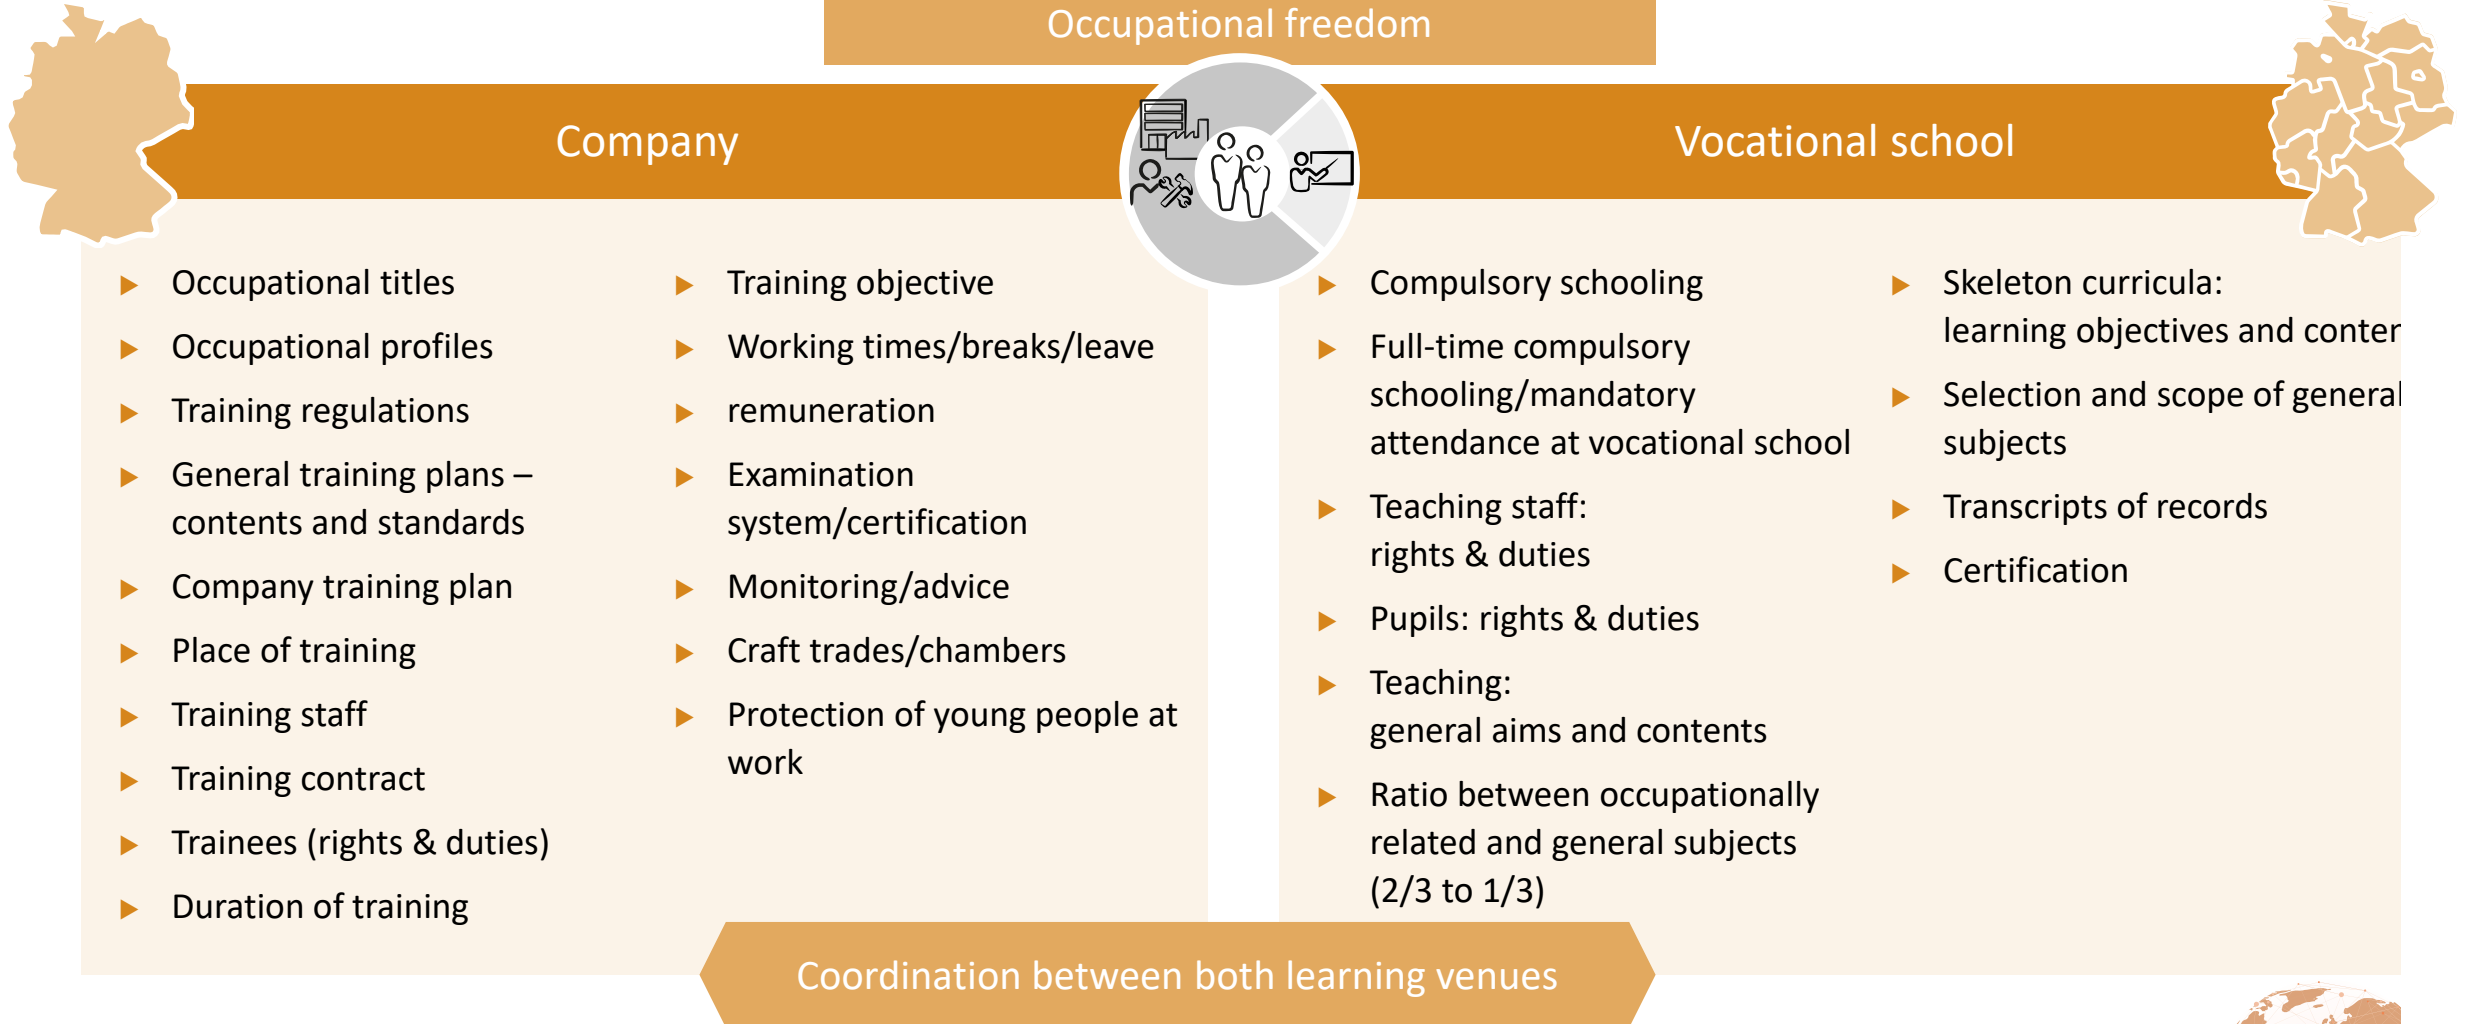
Occupational freedom

Company

Vocational school

- Occupational titles
- Occupational profiles
- Training regulations
- General training plans – contents and standards
- Company training plan
- Place of training
- Training staff
- Training contract
- Trainees (rights & duties)
- Duration of training

- Training objective
- Working times/breaks/leave
- remuneration
- Examination system/certification
- Monitoring/advice
- Craft trades/chambers
- Protection of young people at work

- Compulsory schooling
- Full-time compulsory schooling/mandatory attendance at vocational school
- Teaching staff: rights & duties
- Pupils: rights & duties
- Teaching: general aims and contents
- Ratio between occupationally related and general subjects (2/3 to 1/3)

- Skeleton curricula: learning objectives and conter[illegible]
- Selection and scope of general subjects
- Transcripts of records
- Certification

Coordination between both learning venues